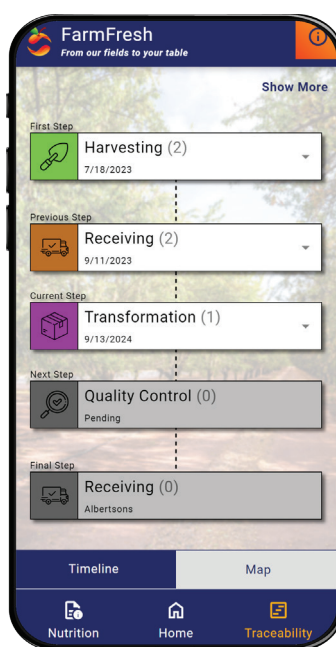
FarmFresh
From our fields to your table

Show More

First Step
Harvesting (2)
7/18/2023

Previous Step
Receiving (2)
9/11/2023

Current Step
Transformation (1)
9/13/2024

Next Step
Quality Control (0)
Pending

Final Step
Receiving (0)
Albertsons

Timeline
Map

Nutrition
Home
Traceability